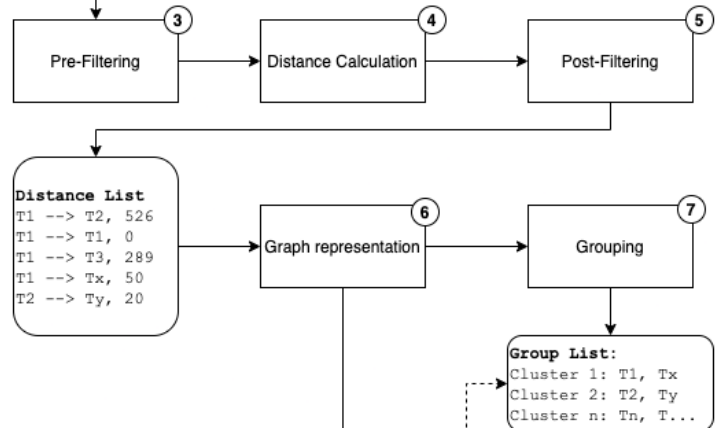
3
Pre-Filtering

4
Distance Calculation

5
Post-Filtering

Distance List
T1 --> T2, 526
T1 --> T1, 0
T1 --> T3, 289
T1 --> Tx, 50
T2 --> Ty, 20

6
Graph representation

7
Grouping

Group List:
Cluster 1: T1, Tx
Cluster 2: T2, Ty
Cluster n: Tn, T...